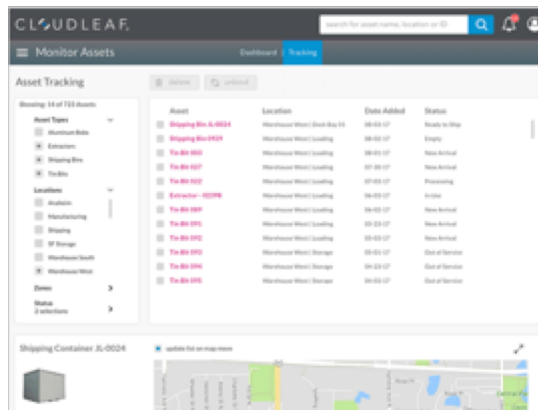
CLOUDLEAF

search for asset name, location or ID

Monitor Assets

Dashboard | Tracking

Asset Tracking

Delete

Unbind

Showing 14 of 723 Assets

Asset Types

Aluminum Bobs

Extractors

Shipping Bins

Tin Bits

Locations

Anaheim

Manufacturing

Shipping

SF Storage

Warehouse South

Warehouse West

Zones

Status
2 selections

| Asset | Location | Date Added | Status |
|---|---|---|---|
| Shipping Bin JL-0024 | Warehouse West \| Dock Bay 14 | 08-03-17 | Ready to Ship |
| Shipping Bin 0929 | Warehouse West \| Loading | 08-03-17 | Empty |
| Tin Bit 003 | Warehouse West \| Loading | 08-01-17 | New Arrival |
| Tin Bit 027 | Warehouse West \| Loading | 07-30-17 | New Arrival |
| Tin Bit 022 | Warehouse West \| Loading | 07-03-17 | Processing |
| Extractor - 9229B | Warehouse West \| Loading | 06-03-17 | In Use |
| Tin Bit 089 | Warehouse West \| Loading | 06-03-17 | New Arrival |
| Tin Bit 071 | Warehouse West \| Loading | 05-03-17 | New Arrival |
| Tin Bit 092 | Warehouse West \| Loading | 05-03-17 | New Arrival |
| Tin Bit 093 | Warehouse West \| Storage | 05-03-17 | Out of Service |
| Tin Bit 094 | Warehouse West \| Storage | 04-03-17 | Out of Service |
| Tin Bit 095 | Warehouse West \| Storage | 04-03-17 | Out of Service |

Shipping Container JL-0024

update list on map move